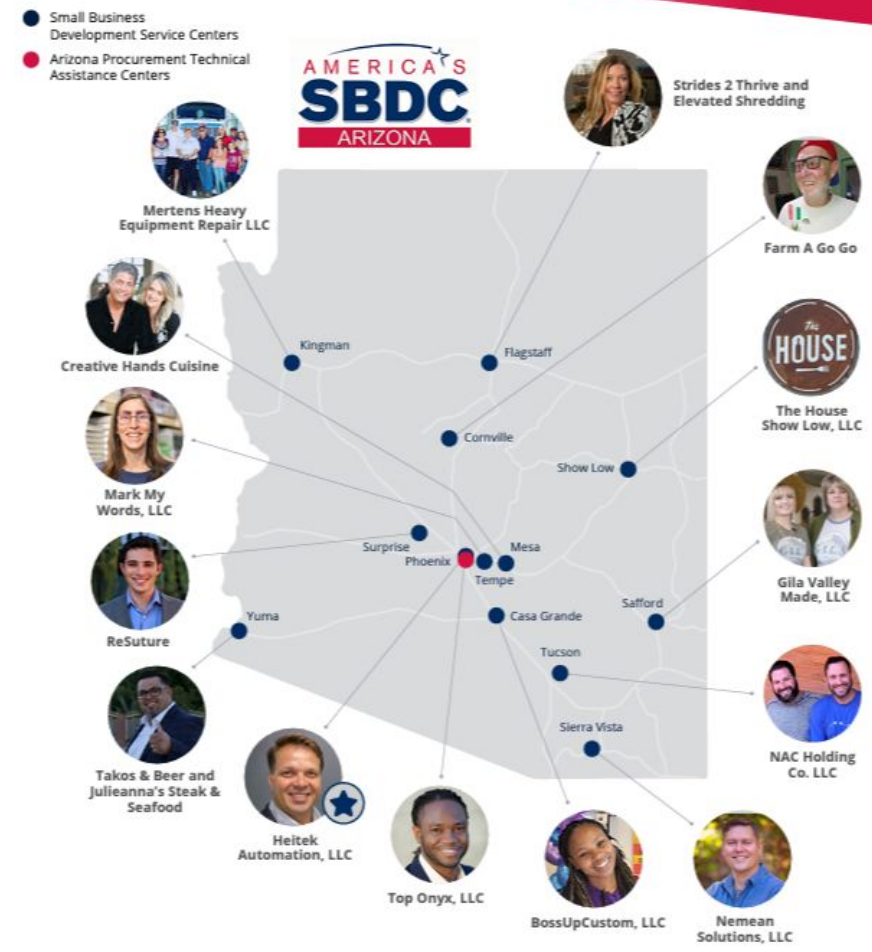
Small Business Development Service Centers

Arizona Procurement Technical Assistance Centers

AMERICA'S SBDC ARIZONA

Strides 2 Thrive and Elevated Shredding

Farm A Go Go

Mertens Heavy Equipment Repair LLC

Creative Hands Cuisine

Kingman

Flagstaff

THE HOUSE

The House Show Low, LLC

Cornville

Show Low

Mark My Words, LLC

Gila Valley Made, LLC

Surprise

Mesa

Phoenix

Tempe

ReSuture

Yuma

Casa Grande

Safford

Tucson

NAC Holding Co. LLC

Takos & Beer and Julieanna's Steak & Seafood

Sierra Vista

Heitek Automation, LLC

Top Onyx, LLC

BossUpCustom, LLC

Nemean Solutions, LLC